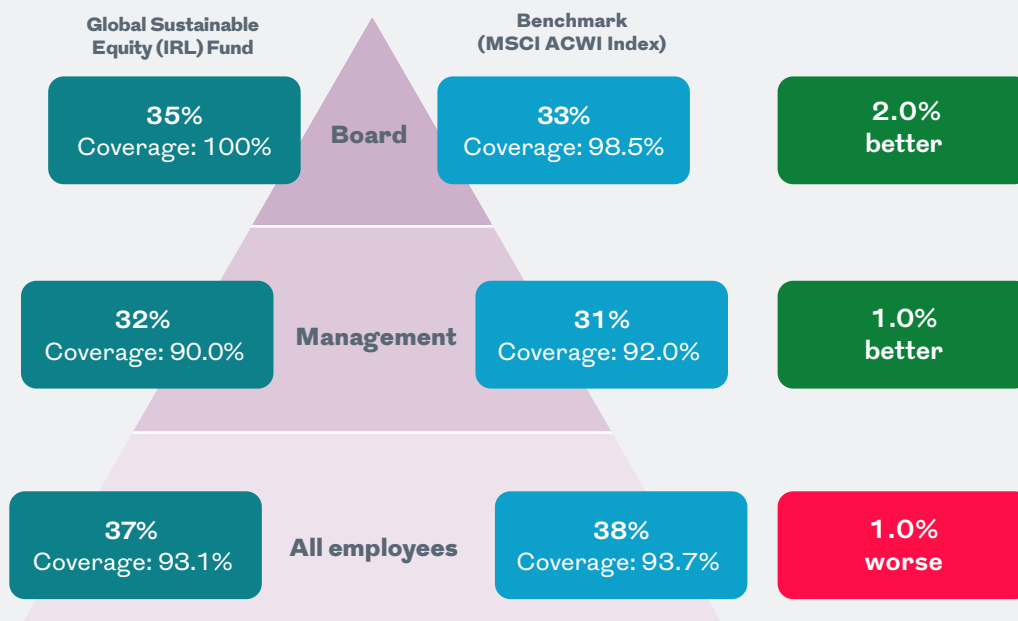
Global Sustainable Equity (IRL) Fund

Benchmark (MSCI ACWI Index)

35%
Coverage: 100%

Board

33%
Coverage: 98.5%

2.0%
better

32%
Coverage: 90.0%

Management

31%
Coverage: 92.0%

1.0%
better

37%
Coverage: 93.1%

All employees

38%
Coverage: 93.7%

1.0%
worse